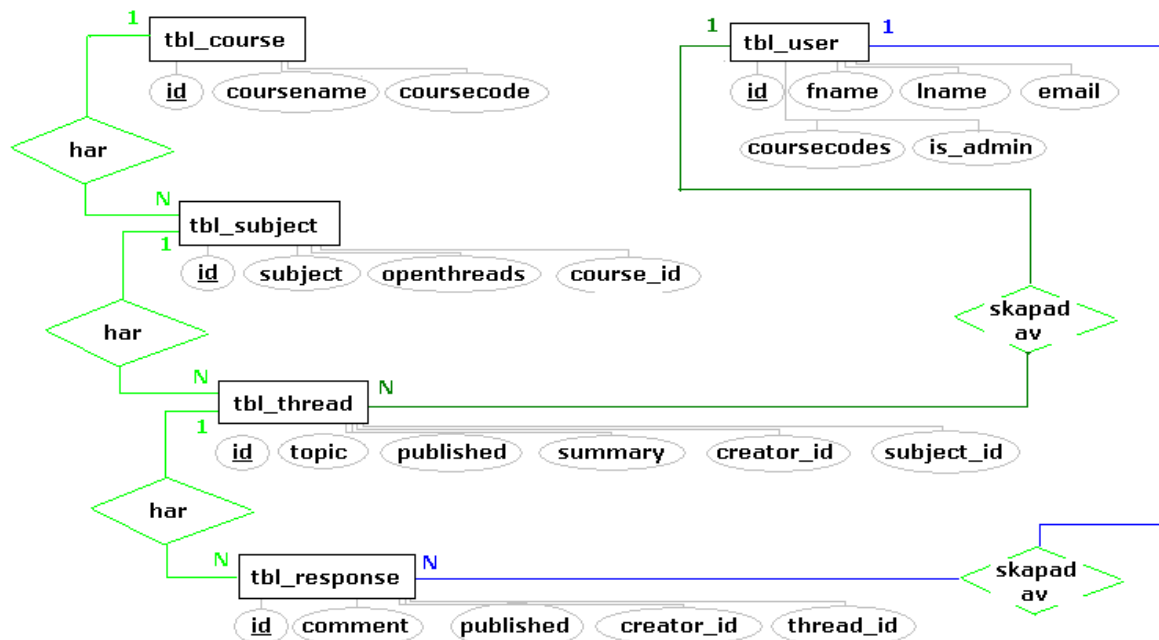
1
tbl_course
id coursename coursecode
har
N
tbl_subject
1
id subject openthreads course_id
har
N
tbl_thread
N
1
id topic published summary creator_id subject_id
har
N
tbl_response
N
id comment published creator_id thread_id
1
tbl_user
1
id fname lname email
coursecodes is_admin
skapad av
skapad av